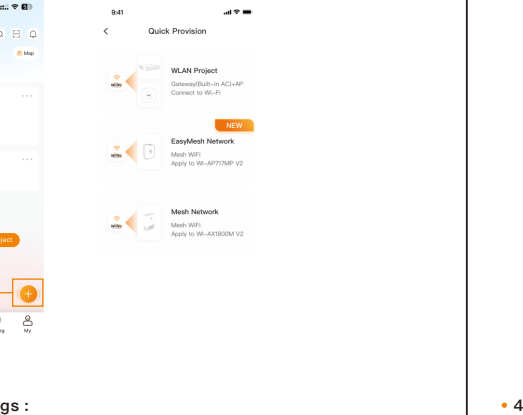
Map

ject

My

9:41

Quick Provision

WLAN Project
Gateway(Built-in AC)+AP
Connect to Wi-Fi

NEW

EasyMesh Network
Mesh WiFi
Apply to WI-AP717MP V2

Mesh Network
Mesh WiFi
Apply to WI-AX1800M V2

gs :

4